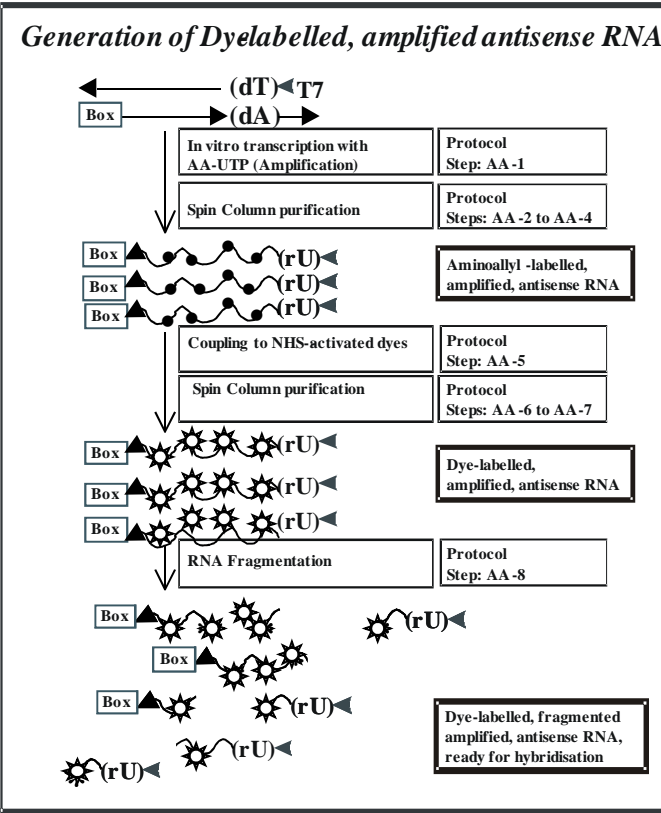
Generation of Dyelabelled, amplified antisense RNA

(dT) T7

Box (dA)

In vitro transcription with AA-UTP (Amplification)

Protocol Step: AA-1

Spin Column purification

Protocol Steps: AA-2 to AA-4

Box (rU)

Box (rU)

Box (rU)

Aminoallyl-labelled, amplified, antisense RNA

Coupling to NHS-activated dyes

Protocol Step: AA-5

Spin Column purification

Protocol Steps: AA-6 to AA-7

Box (rU)

Box (rU)

Box (rU)

Dye-labelled, amplified, antisense RNA

RNA Fragmentation

Protocol Step: AA-8

Box

(rU)

Box

Box

(rU)

(rU)

(rU)

Dye-labelled, fragmented amplified, antisense RNA, ready for hybridisation